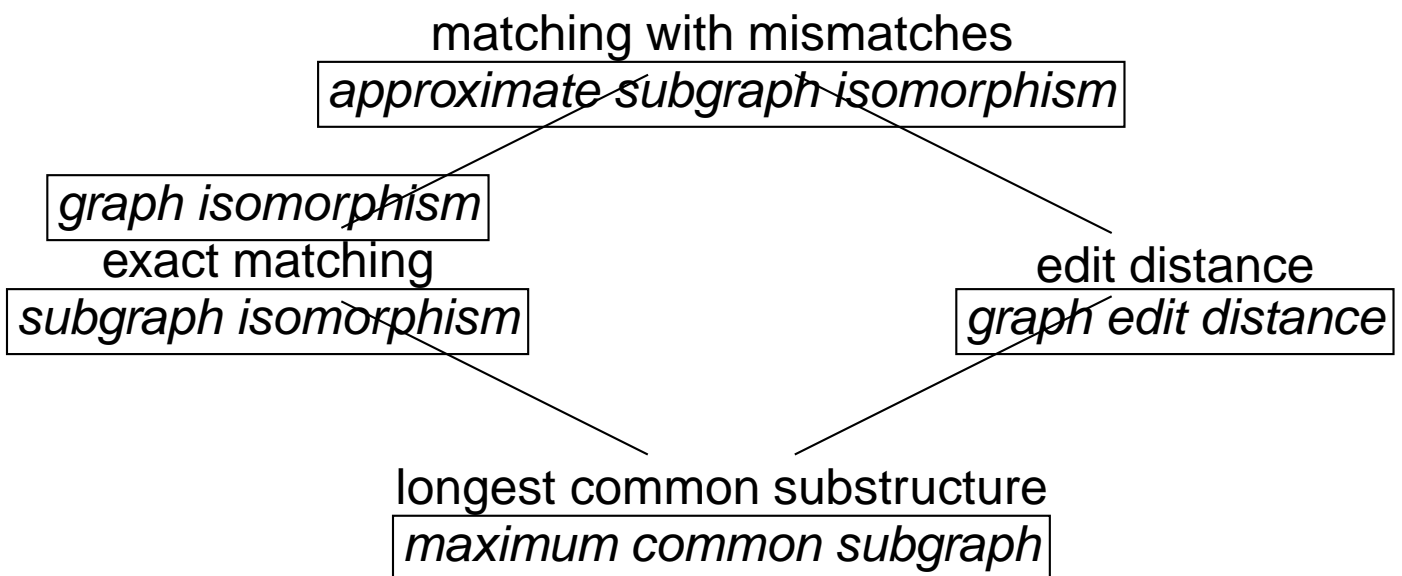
matching with mismatches
approximate subgraph isomorphism

graph isomorphism
exact matching
subgraph isomorphism

edit distance
graph edit distance

longest common substructure
maximum common subgraph